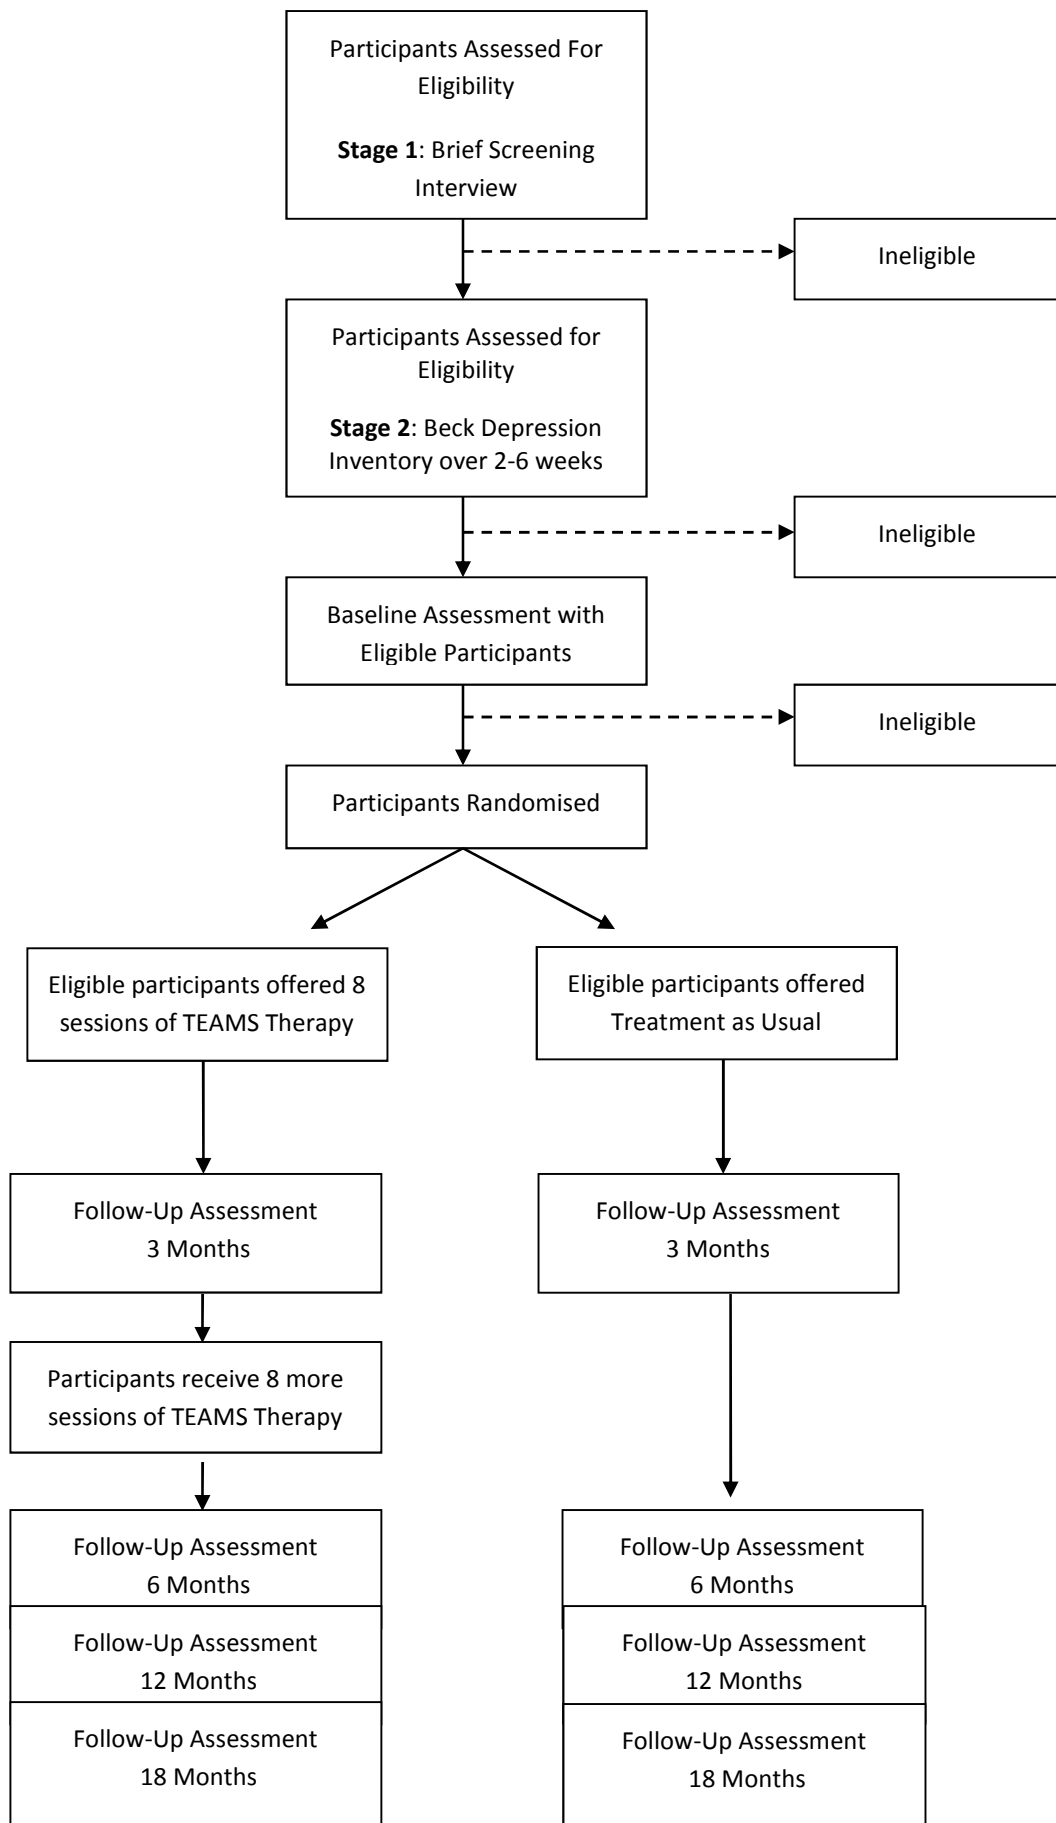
Participants Assessed For Eligibility

**Stage 1**: Brief Screening Interview

Ineligible

Participants Assessed for Eligibility

**Stage 2**: Beck Depression Inventory over 2-6 weeks

Ineligible

Baseline Assessment with Eligible Participants

Ineligible

Participants Randomised

Eligible participants offered 8 sessions of TEAMS Therapy

Follow-Up Assessment 3 Months

Participants receive 8 more sessions of TEAMS Therapy

Follow-Up Assessment 6 Months

Follow-Up Assessment 12 Months

Follow-Up Assessment 18 Months

Eligible participants offered Treatment as Usual

Follow-Up Assessment 3 Months

Follow-Up Assessment 6 Months

Follow-Up Assessment 12 Months

Follow-Up Assessment 18 Months